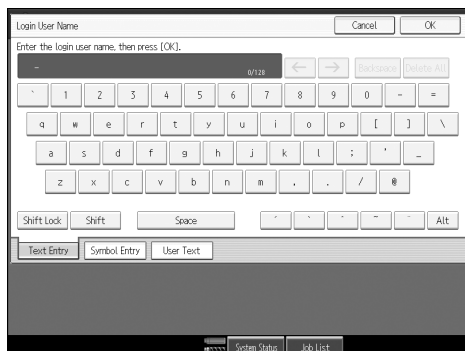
Login User Name

Cancel

OK

Enter the login user name, then press [OK].

–

0/128

←

→

Backspace

Delete All

`

1

2

3

4

5

6

7

8

9

0

-

=

q

w

e

r

t

y

u

i

o

p

[

]

\

a

s

d

f

g

h

j

k

l

;

'

_

z

x

c

v

b

n

m

,

.

/

@

Shift Lock

Shift

Space

´

`

ˆ

~

¨

Alt

Text Entry

Symbol Entry

User Text

System Status

Job List